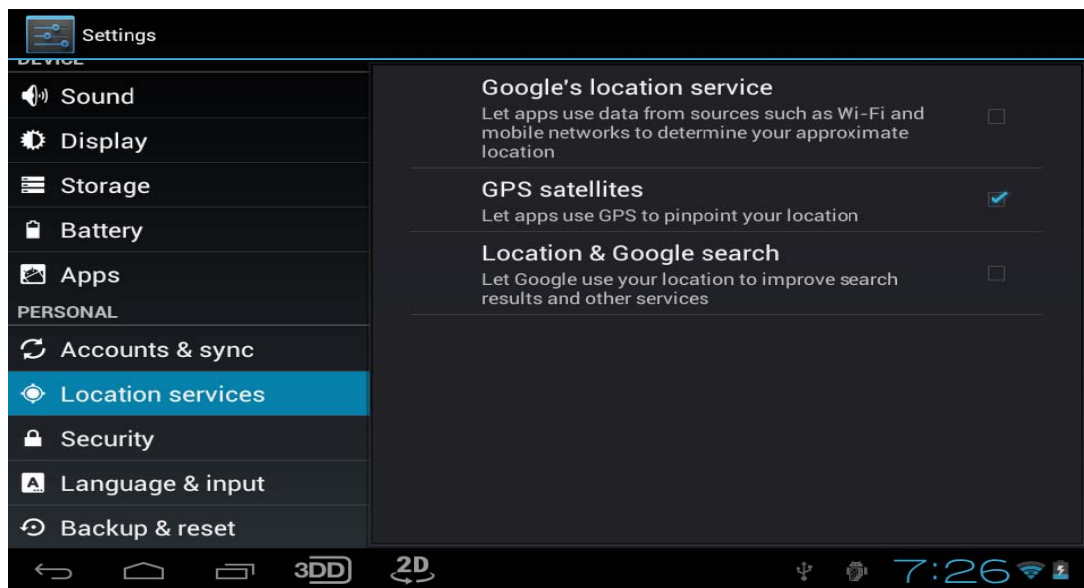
Settings

DEVICE

Sound

Display

Storage

Battery

Apps

PERSONAL

Accounts & sync

Location services

Security

Language & input

Backup & reset

Google's location service
Let apps use data from sources such as Wi-Fi and mobile networks to determine your approximate location

GPS satellites
Let apps use GPS to pinpoint your location

Location & Google search
Let Google use your location to improve search results and other services

3D 2D 7:26